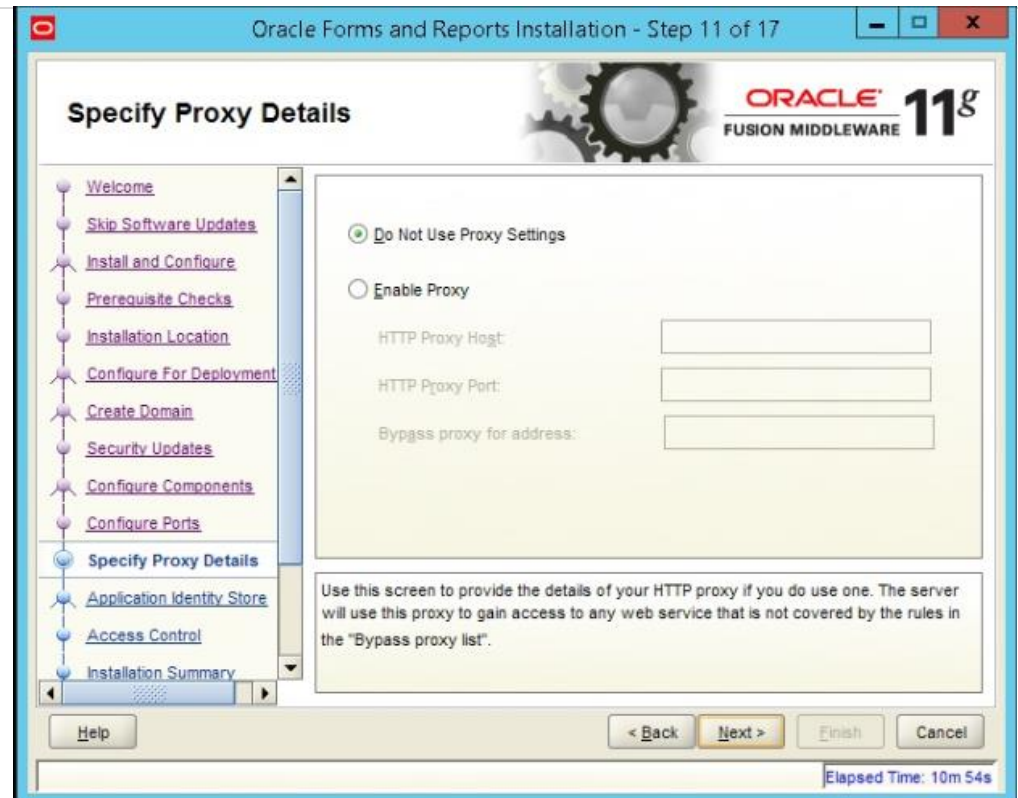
Oracle Forms and Reports Installation - Step 11 of 17

Specify Proxy Details

ORACLE FUSION MIDDLEWARE 11g

Welcome
Skip Software Updates
Install and Configure
Prerequisite Checks
Installation Location
Configure For Deployment
Create Domain
Security Updates
Configure Components
Configure Ports
Specify Proxy Details
Application Identity Store
Access Control
Installation Summary

Do Not Use Proxy Settings
Enable Proxy
HTTP Proxy Host:
HTTP Proxy Port:
Bypass proxy for address:

Use this screen to provide the details of your HTTP proxy if you do use one. The server will use this proxy to gain access to any web service that is not covered by the rules in the "Bypass proxy list".

Help
< Back
Next >
Finish
Cancel

Elapsed Time: 10m 54s